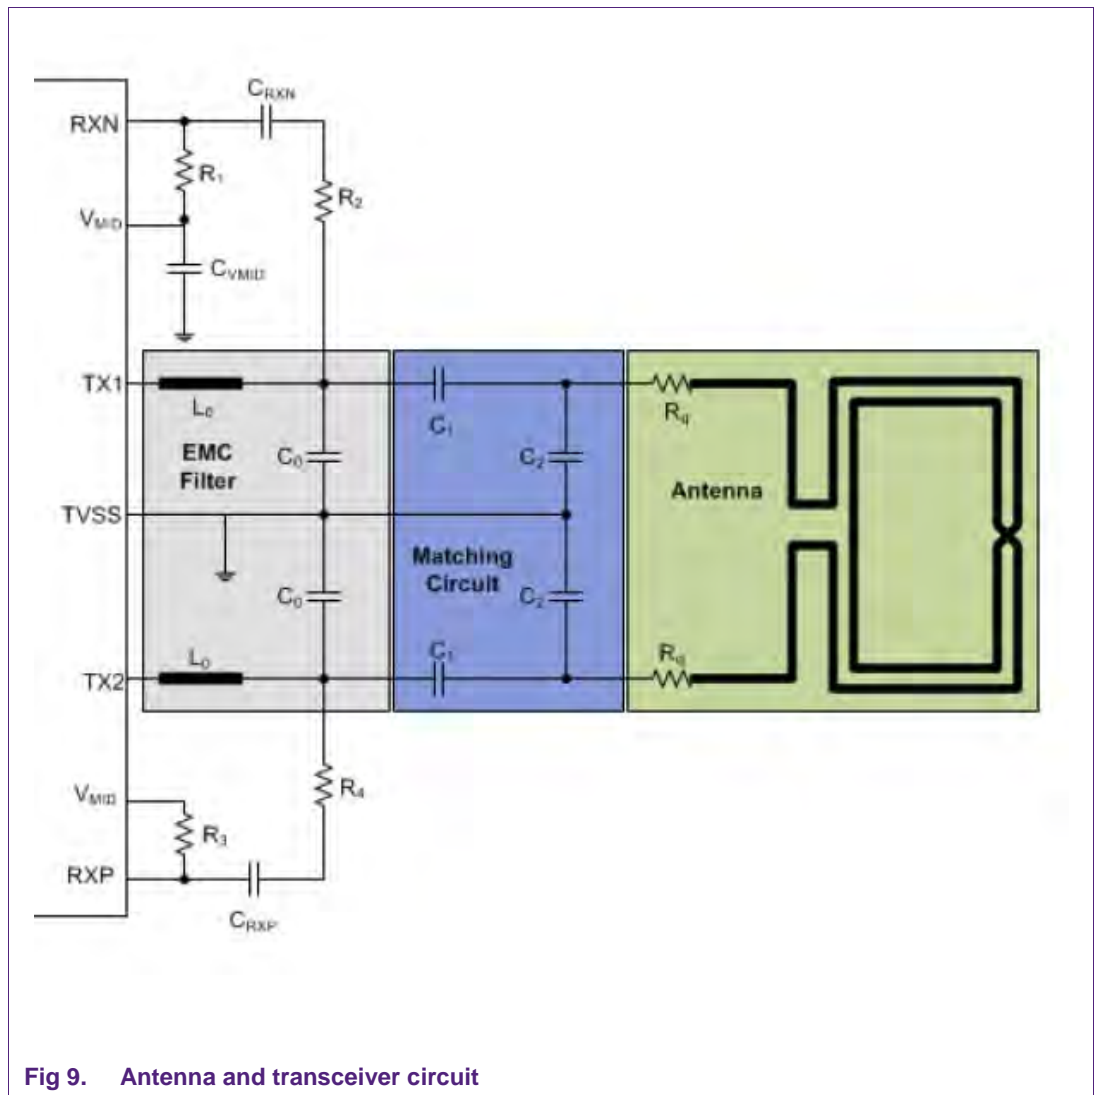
$C_{RXN}$
RXN
$R_1$
$R_2$
$V_{MID}$
$C_{VMID}$
TX1
$L_0$
$C_1$
$R_q$
EMC Filter
$C_0$
$C_2$
Antenna
TVSS
Matching Circuit
$C_0$
$C_2$
$L_0$
$C_1$
$R_q$
TX2
$V_{MID}$
$R_4$
$R_3$
RXP
$C_{RXP}$

Fig 9. Antenna and transceiver circuit